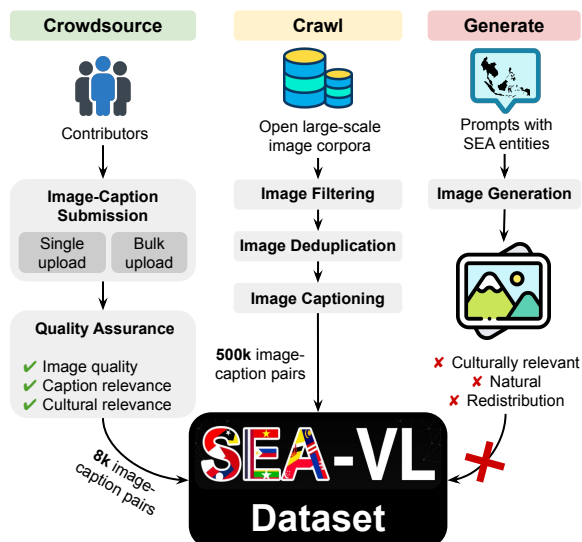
Crowdsource

Contributors

Image-Caption Submission

Single upload

Bulk upload

Quality Assurance

✔ Image quality
✔ Caption relevance
✔ Cultural relevance

8k image-caption pairs

Crawl

Open large-scale image corpora

Image Filtering

Image Deduplication

Image Captioning

500k image-caption pairs

Generate

Prompts with SEA entities

Image Generation

✘ Culturally relevant
✘ Natural
✘ Redistribution

SEA-VL
Dataset